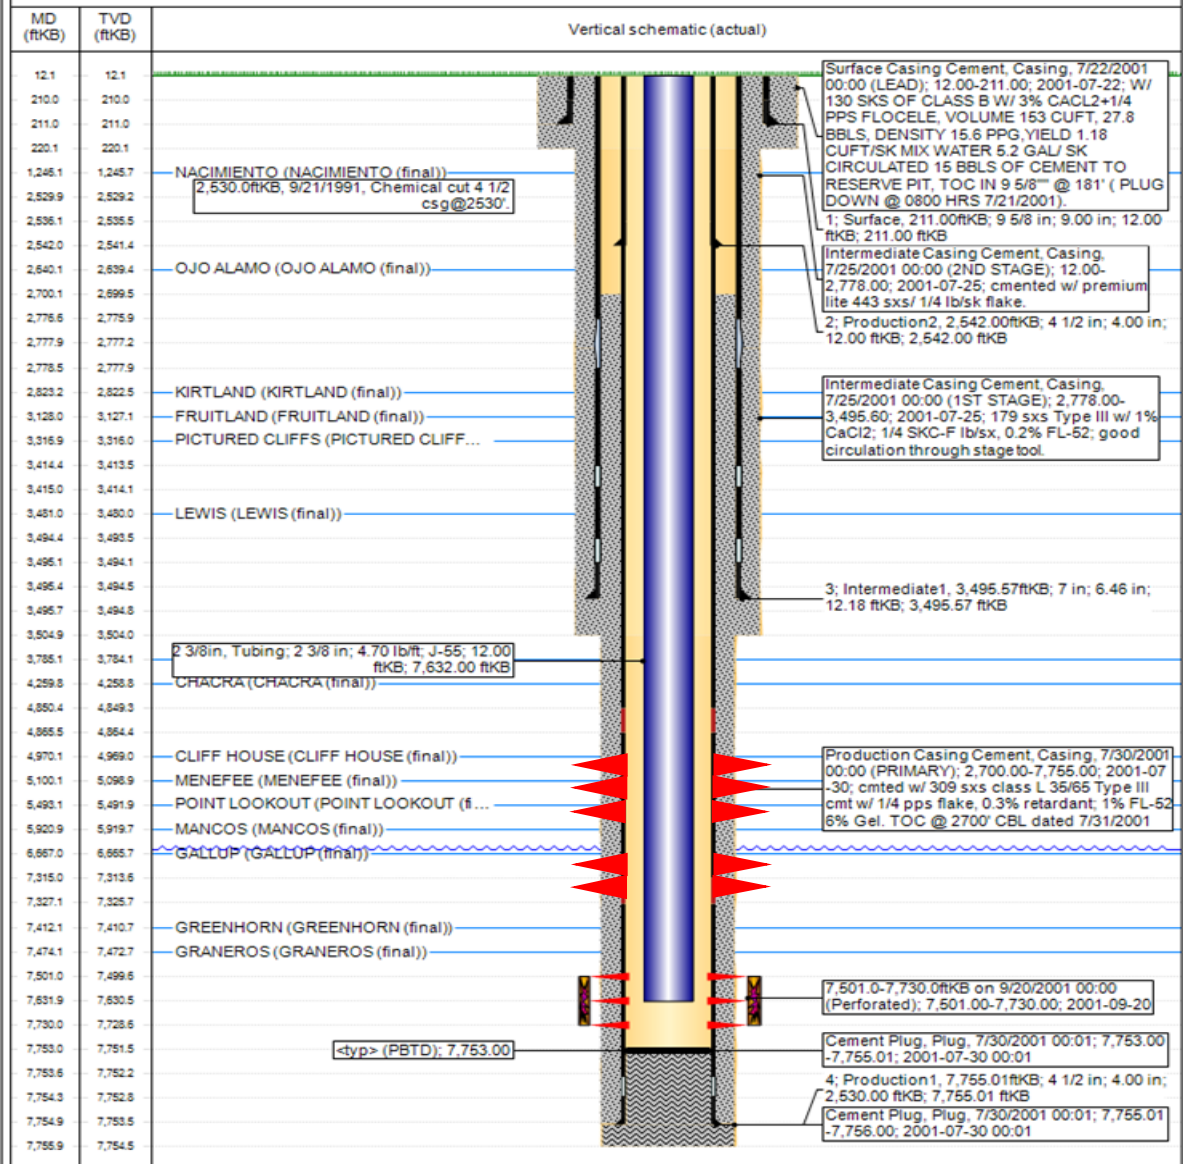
| MD (ftKB) | TVD (ftKB) |
|---|---|
| 12.1 | 12.1 |
| 210.0 | 210.0 |
| 211.0 | 211.0 |
| 220.1 | 220.1 |
| 1,245.1 | 1,245.7 |
| 2,529.9 | 2,529.2 |
| 2,536.1 | 2,535.5 |
| 2,542.0 | 2,541.4 |
| 2,640.1 | 2,639.4 |
| 2,700.1 | 2,699.5 |
| 2,776.6 | 2,775.9 |
| 2,777.9 | 2,777.2 |
| 2,778.5 | 2,777.9 |
| 2,823.2 | 2,822.5 |
| 3,128.0 | 3,127.1 |
| 3,316.9 | 3,316.0 |
| 3,414.4 | 3,413.5 |
| 3,415.0 | 3,414.1 |
| 3,481.0 | 3,480.0 |
| 3,494.4 | 3,493.5 |
| 3,495.1 | 3,494.1 |
| 3,495.4 | 3,494.5 |
| 3,495.7 | 3,494.8 |
| 3,504.9 | 3,504.0 |
| 3,785.1 | 3,784.1 |
| 4,259.8 | 4,258.8 |
| 4,850.4 | 4,849.3 |
| 4,865.5 | 4,864.4 |
| 4,970.1 | 4,969.0 |
| 5,100.1 | 5,098.9 |
| 5,493.1 | 5,491.9 |
| 5,920.9 | 5,919.7 |
| 6,667.0 | 6,665.7 |
| 7,315.0 | 7,313.6 |
| 7,327.1 | 7,325.7 |
| 7,412.1 | 7,410.7 |
| 7,474.1 | 7,472.7 |
| 7,501.0 | 7,499.6 |
| 7,631.9 | 7,630.5 |
| 7,730.0 | 7,728.6 |
| 7,753.0 | 7,751.5 |
| 7,753.6 | 7,752.2 |
| 7,754.3 | 7,752.8 |
| 7,754.9 | 7,753.5 |
| 7,755.9 | 7,754.5 |

Vertical schematic (actual)

Surface Casing Cement, Casing, 7/22/2001 00:00 (LEAD); 12.00-211.00; 2001-07-22; W/ 130 SKS OF CLASS B W/ 3% CACL2+1/4 PPS FLOCELE, VOLUME 153 CUFT, 27.8 BBLS, DENSITY 15.6 PPG,YIELD 1.18 CUFT/SK MIX WATER 5.2 GAL/ SK CIRCULATED 15 BBLS OF CEMENT TO RESERVE PIT, TOC IN 9 5/8"" @ 181' ( PLUG DOWN @ 0800 HRS 7/21/2001).

NACIMIENTO (NACIMIENTO (final))

2,530.0ftKB, 9/21/1991, Chemical cut 4 1/2 csg@2530'.

1; Surface, 211.00ftKB; 9 5/8 in; 9.00 in; 12.00 ftKB; 211.00 ftKB

Intermediate Casing Cement, Casing, 7/25/2001 00:00 (2ND STAGE); 12.00-2,778.00; 2001-07-25; cmented w/ premium lite 443 sxs/ 1/4 lb/sk flake.

OJO ALAMO (OJO ALAMO (final))

2; Production2, 2,542.00ftKB; 4 1/2 in; 4.00 in; 12.00 ftKB; 2,542.00 ftKB

KIRTLAND (KIRTLAND (final))
FRUITLAND (FRUITLAND (final))
PICTURED CLIFFS (PICTURED CLIFF...

Intermediate Casing Cement, Casing, 7/25/2001 00:00 (1ST STAGE); 2,778.00-3,495.60; 2001-07-25; 179 sxs Type III w/ 1% CaCl2; 1/4 SKC-F lb/sx, 0.2% FL-52; good circulation through stage tool.

LEWIS (LEWIS (final))

3; Intermediate1, 3,495.57ftKB; 7 in; 6.46 in; 12.18 ftKB; 3,495.57 ftKB

2 3/8in, Tubing; 2 3/8 in; 4.70 lb/ft; J-55; 12.00 ftKB; 7,632.00 ftKB

CHACRA (CHACRA (final))

CLIFF HOUSE (CLIFF HOUSE (final))
MENEFEE (MENEFEE (final))
POINT LOOKOUT (POINT LOOKOUT (fi...
MANCOS (MANCOS (final))
GALLUP (GALLUP (final))

Production Casing Cement, Casing, 7/30/2001 00:00 (PRIMARY); 2,700.00-7,755.00; 2001-07-30; cmted w/ 309 sxs class L 35/65 Type III cmt w/ 1/4 pps flake, 0.3% retardant; 1% FL-52 6% Gel. TOC @ 2700' CBL dated 7/31/2001

GREENHORN (GREENHORN (final))
GRANEROS (GRANEROS (final))

7,501.0-7,730.0ftKB on 9/20/2001 00:00 (Perforated); 7,501.00-7,730.00; 2001-09-20

<typ> (PBTD); 7,753.00

Cement Plug, Plug, 7/30/2001 00:01; 7,753.00-7,755.01; 2001-07-30 00:01

4; Production1, 7,755.01ftKB; 4 1/2 in; 4.00 in; 2,530.00 ftKB; 7,755.01 ftKB

Cement Plug, Plug, 7/30/2001 00:01; 7,755.01-7,756.00; 2001-07-30 00:01